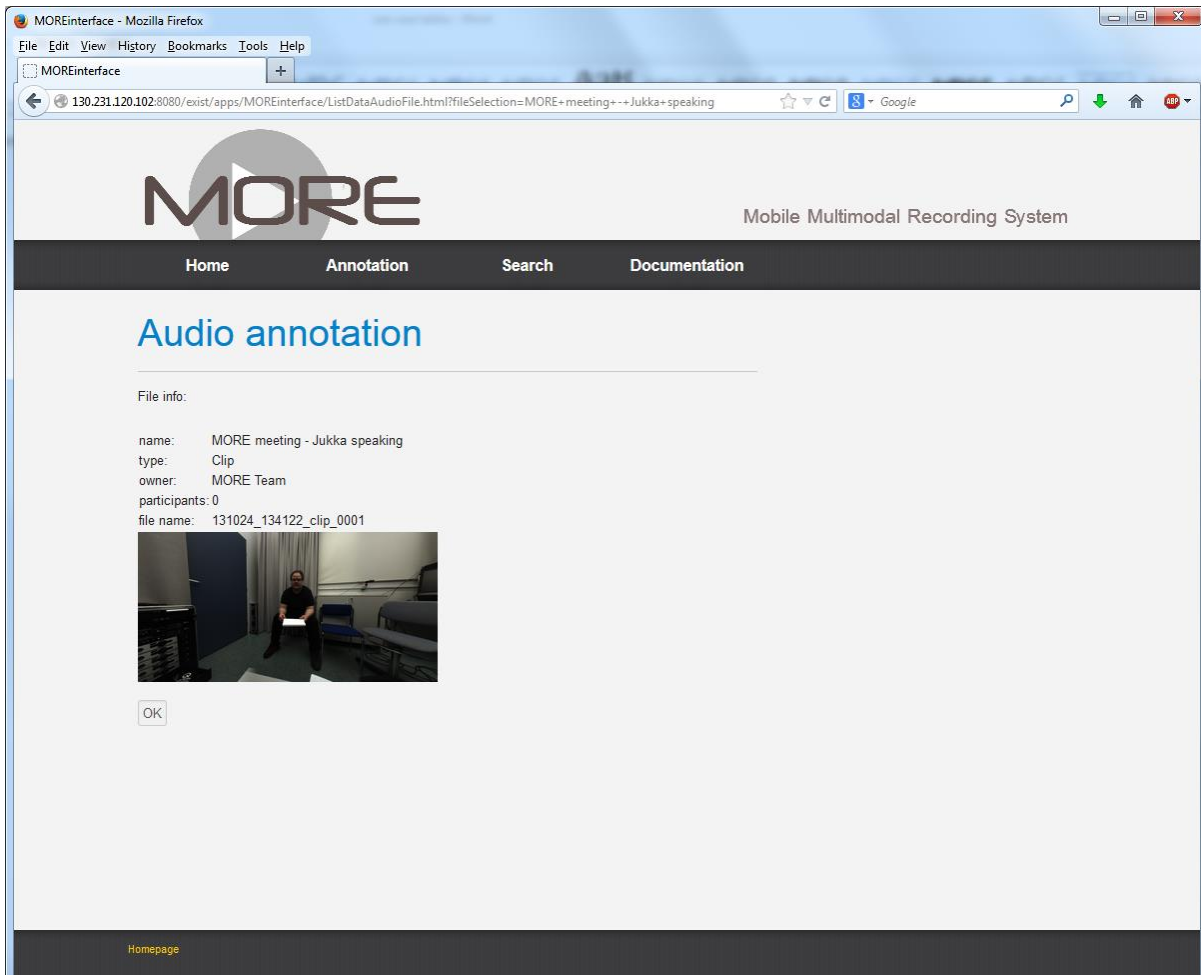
MOREinterface - Mozilla Firefox

File Edit View History Bookmarks Tools Help

MOREinterface

130.231.120.102:8080/exist/apps/MOREinterface/ListDataAudioFile.html?fileSelection=MORE+meeting+-+Jukka+speaking

Google

MORE

Mobile Multimodal Recording System

Home Annotation Search Documentation

Audio annotation

File info:

| | |
|---|---|
| name: | MORE meeting - Jukka speaking |
| type: | Clip |
| owner: | MORE Team |
| participants: | 0 |
| file name: | 131024_134122_clip_0001 |

OK

Homepage